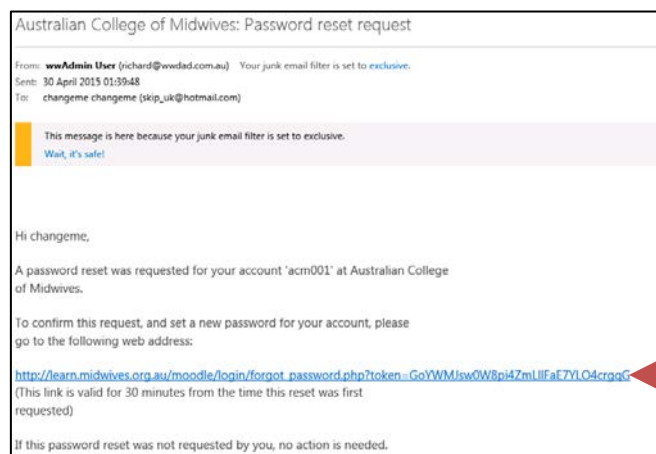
Australian College of Midwives: Password reset request

From: wwAdmin User (richard@wwdad.com.au) Your junk email filter is set to exclusive.
Sent: 30 April 2015 01:39:48
To: changeme changeme (skip_uk@hotmail.com)

This message is here because your junk email filter is set to exclusive.
Wait, it's safe!

Hi changeme,

A password reset was requested for your account 'acm001' at Australian College of Midwives.

To confirm this request, and set a new password for your account, please go to the following web address:

http://learn.midwives.org.au/moodle/login/forgot_password.php?token=GoYWMJsw0W8pi4ZmLlIFaE7YLO4crgqG
(This link is valid for 30 minutes from the time this reset was first requested)

If this password reset was not requested by you, no action is needed.